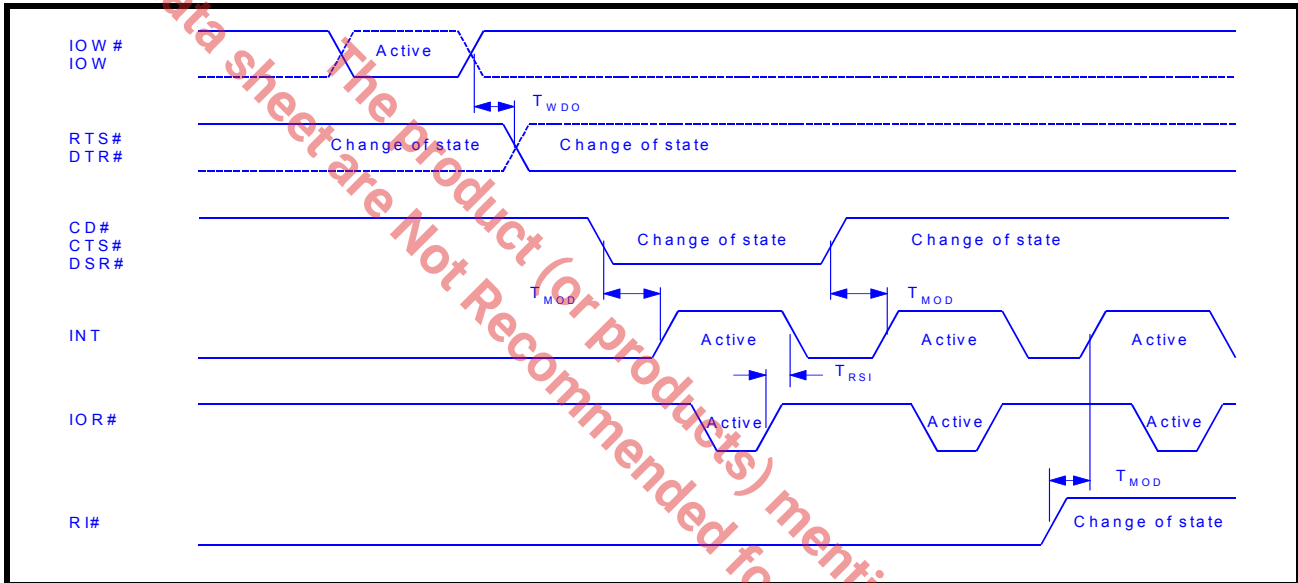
IOW#
IOW
Active
$T_{WDO}$
RTS#
DTR#
Change of state
Change of state
CD#
CTS#
DSR#
Change of state
Change of state
$T_{MOD}$
$T_{MOD}$
INT
Active
Active
Active
$T_{RSI}$
IOR#
Active
Active
Active
$T_{MOD}$
RI#
Change of state

ata sheet are Not Recommended fo
The product (or products) menti